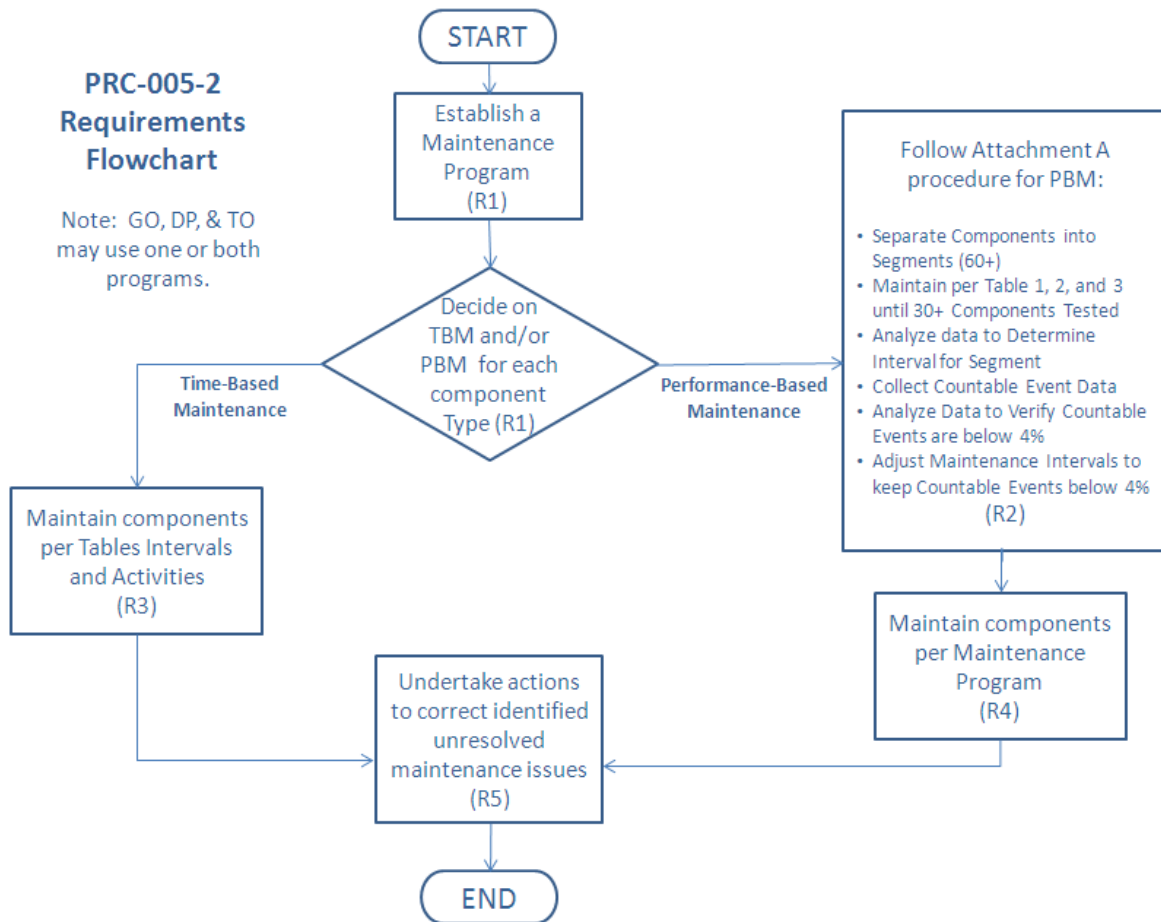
PRC-005-2 Requirements Flowchart

Note: GO, DP, & TO may use one or both programs.

START

Establish a Maintenance Program (R1)

Decide on TBM and/or PBM for each component Type (R1)

Time-Based Maintenance

Performance-Based Maintenance

Follow Attachment A procedure for PBM:

• Separate Components into Segments (60+)
• Maintain per Table 1, 2, and 3 until 30+ Components Tested
• Analyze data to Determine Interval for Segment
• Collect Countable Event Data
• Analyze Data to Verify Countable Events are below 4%
• Adjust Maintenance Intervals to keep Countable Events below 4%
(R2)

Maintain components per Tables Intervals and Activities (R3)

Maintain components per Maintenance Program (R4)

Undertake actions to correct identified unresolved maintenance issues (R5)

END